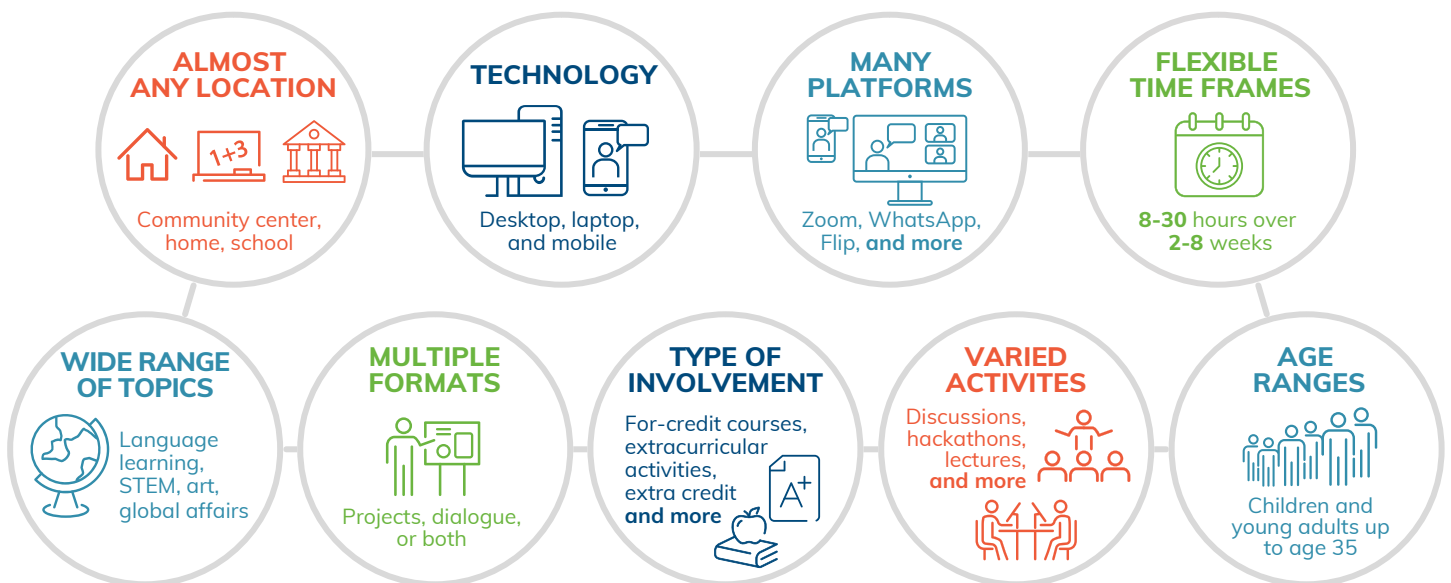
ALMOST ANY LOCATION

1+3

Community center, home, school

TECHNOLOGY

Desktop, laptop, and mobile

MANY PLATFORMS

Zoom, WhatsApp, Flip, and more

FLEXIBLE TIME FRAMES

8-30 hours over 2-8 weeks

WIDE RANGE OF TOPICS

Language learning, STEM, art, global affairs

MULTIPLE FORMATS

Projects, dialogue, or both

TYPE OF INVOLVEMENT

For-credit courses, extracurricular activities, extra credit and more

A+

VARIED ACTIVITES

Discussions, hackathons, lectures, and more

AGE RANGES

Children and young adults up to age 35